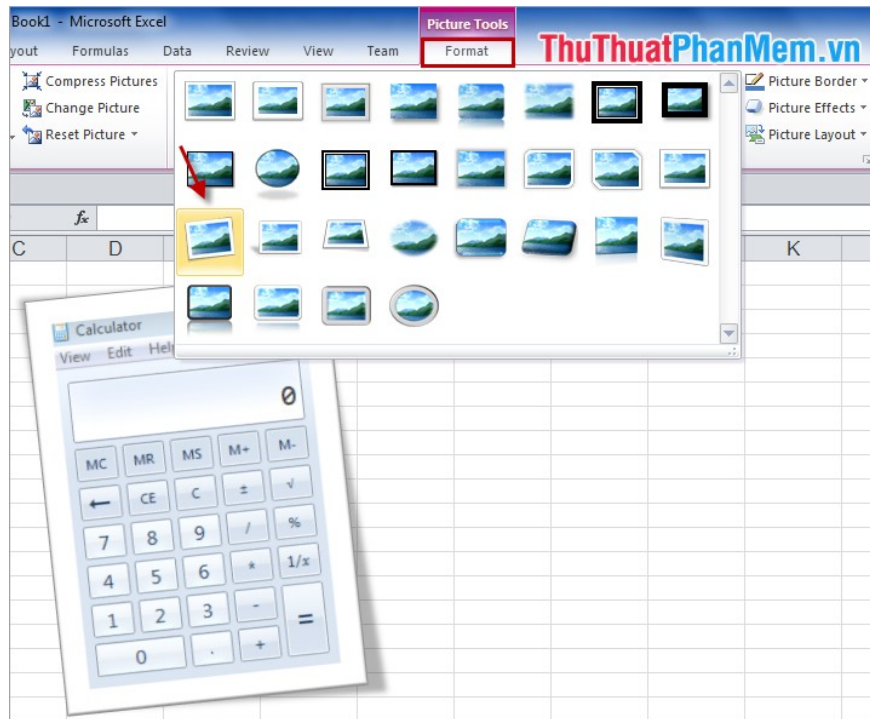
Book1 - Microsoft Excel

Picture Tools

yout Formulas Data Review View Team Format

ThuThuatPhanMem.vn

Compress Pictures
Change Picture
Reset Picture

Picture Border
Picture Effects
Picture Layout

$f_x$

C D K

Calculator
View Edit Help

0

MC MR MS M+ M-
← CE C ± √
7 8 9 / %
4 5 6 * 1/x
1 2 3 -
0 . + =